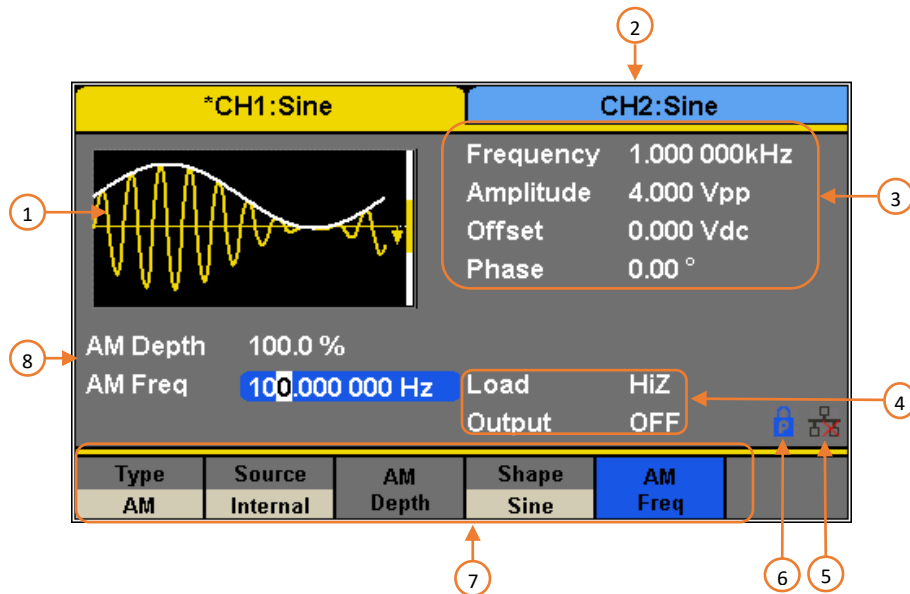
2

*CH1:Sine

CH2:Sine

1

Frequency 1.000 000kHz
Amplitude 4.000 Vpp
Offset 0.000 Vdc
Phase 0.00 °

3

8

AM Depth 100.0 %
AM Freq 100.000 000 Hz

Load HiZ
Output OFF

4

Type
AM

Source
Internal

AM
Depth

Shape
Sine

AM
Freq

7

6

5